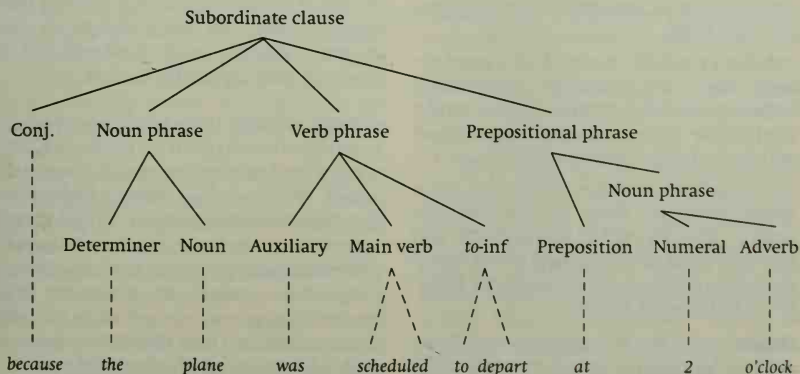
Subordinate clause

Conj.

Noun phrase

Verb phrase

Prepositional phrase

Noun phrase

Determiner

Noun

Auxiliary

Main verb

*to*-inf

Preposition

Numeral

Adverb

*because*

*the*

*plane*

*was*

*scheduled*

*to depart*

*at*

*2*

*o'clock*